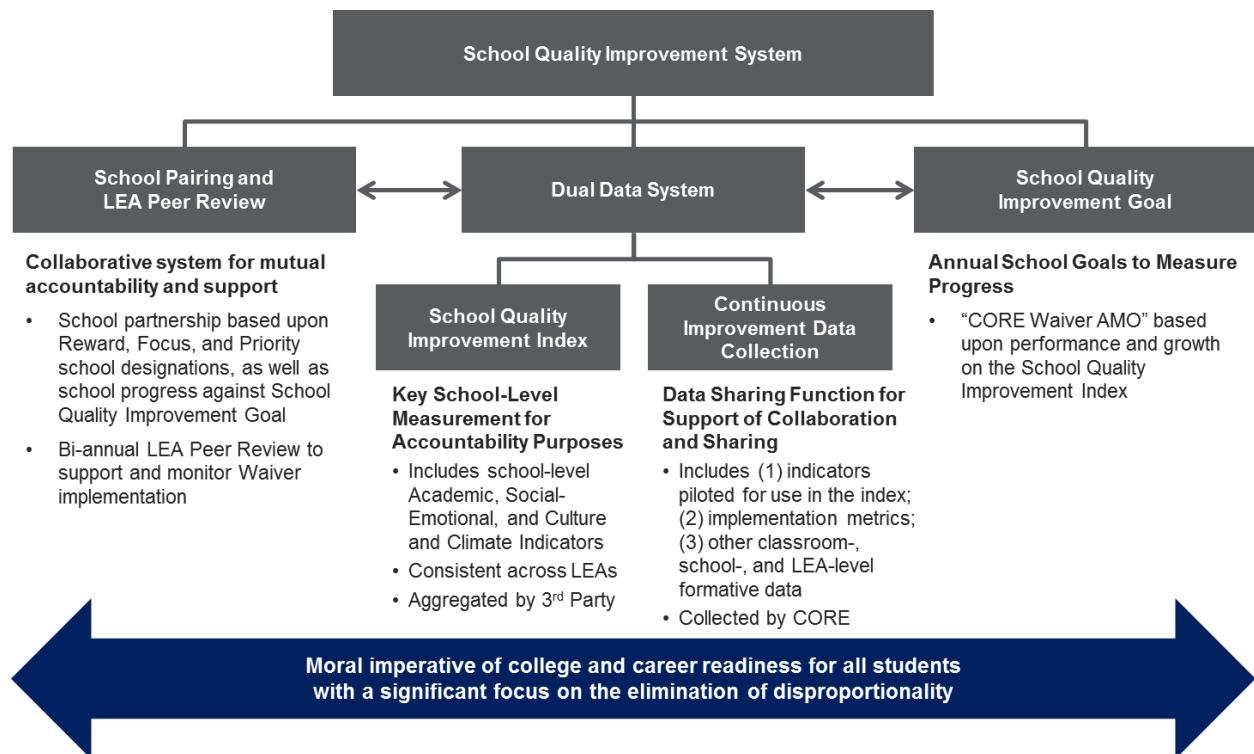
School Quality Improvement System

School Pairing and LEA Peer Review

Dual Data System

School Quality Improvement Goal

Collaborative system for mutual accountability and support

- School partnership based upon Reward, Focus, and Priority school designations, as well as school progress against School Quality Improvement Goal
- Bi-annual LEA Peer Review to support and monitor Waiver implementation

School Quality Improvement Index

Key School-Level Measurement for Accountability Purposes

- Includes school-level Academic, Social-Emotional, and Culture and Climate Indicators
- Consistent across LEAs
- Aggregated by 3$^{rd}$ Party

Continuous Improvement Data Collection

Data Sharing Function for Support of Collaboration and Sharing

- Includes (1) indicators piloted for use in the index; (2) implementation metrics; (3) other classroom-, school-, and LEA-level formative data
- Collected by CORE

Annual School Goals to Measure Progress

- "CORE Waiver AMO" based upon performance and growth on the School Quality Improvement Index

Moral imperative of college and career readiness for all students with a significant focus on the elimination of disproportionality